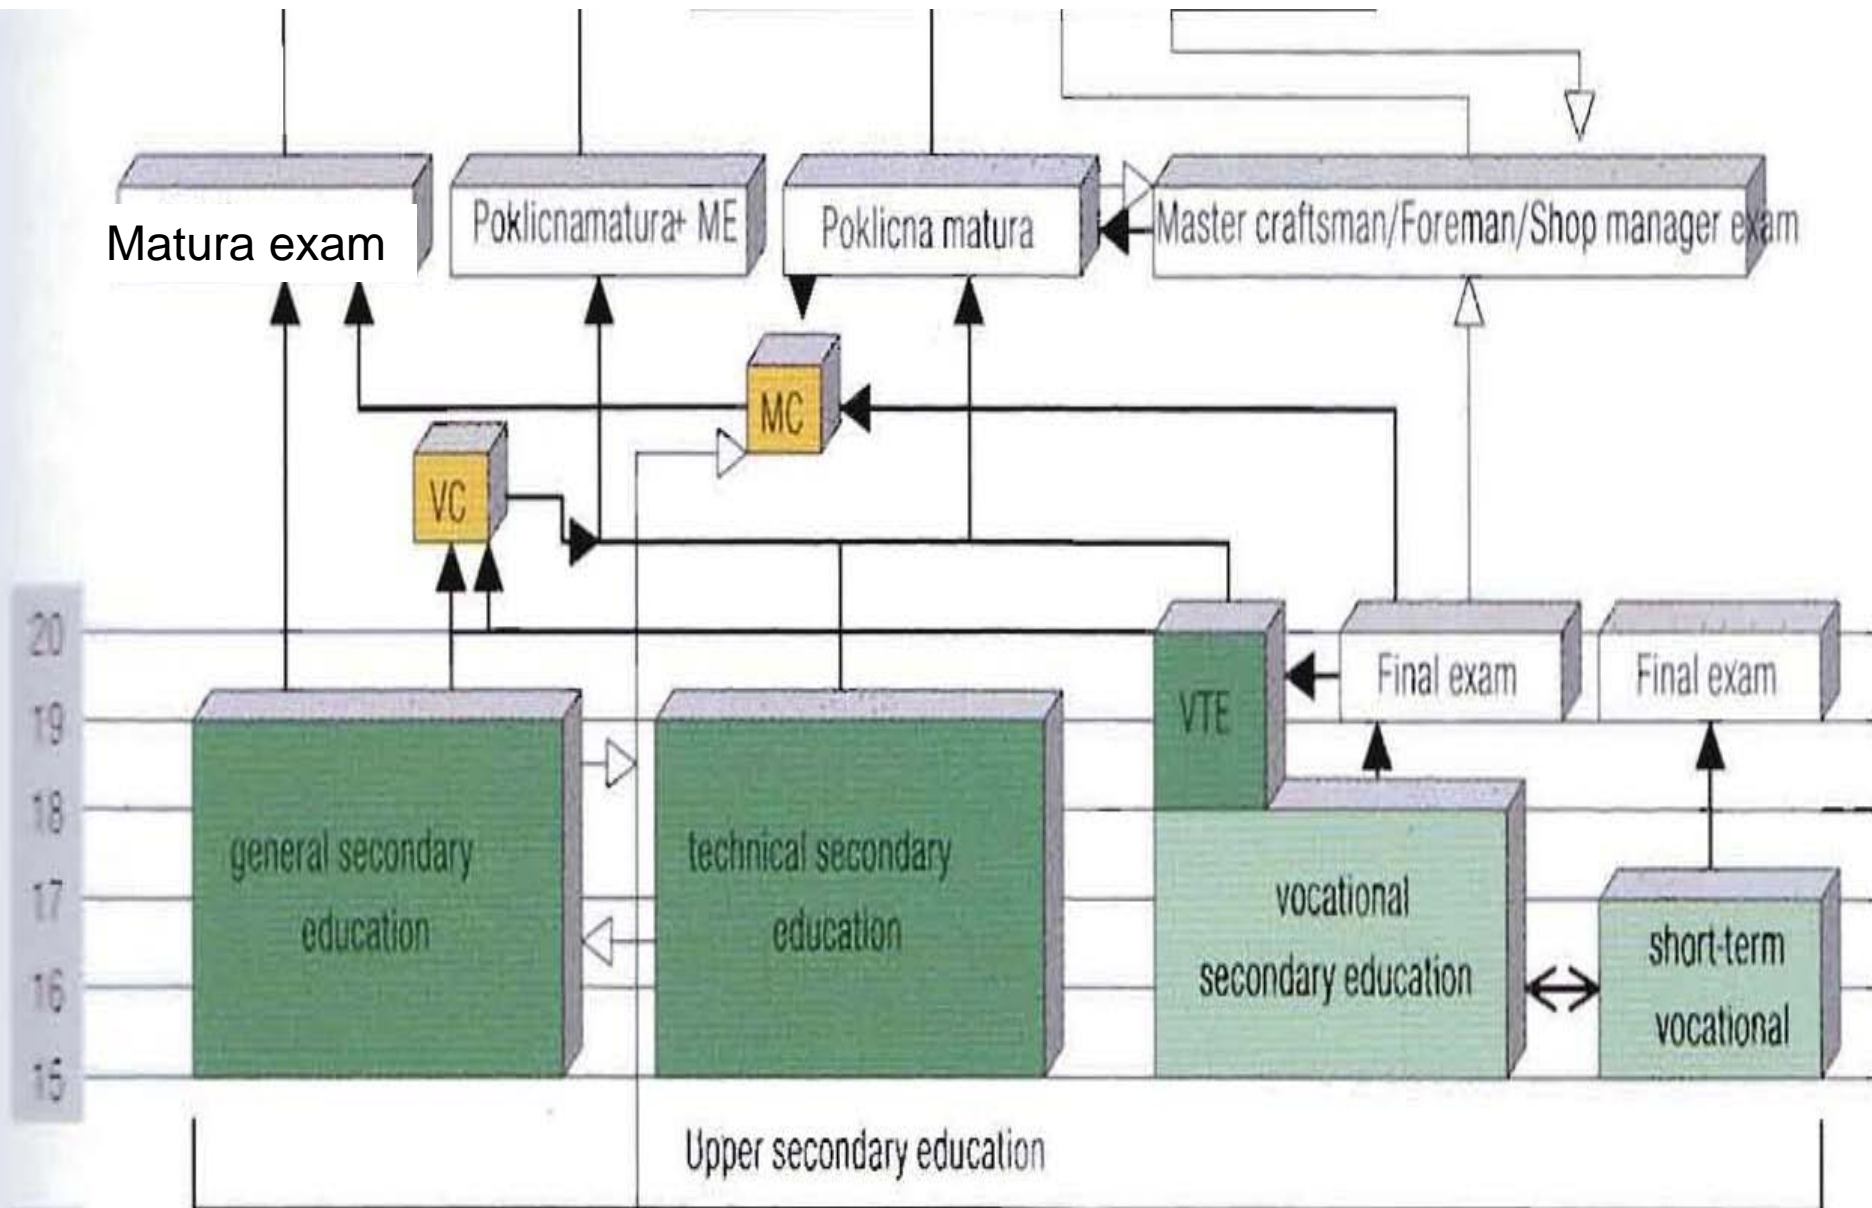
Matura exam

Poklicnamatura+ ME

Poklicna matura

Master craftsman/Foreman/Shop manager exam

MC

VC

20
19
18
17
16
15

VTE

Final exam

Final exam

general secondary education

technical secondary education

vocational secondary education

short-term vocational

Upper secondary education